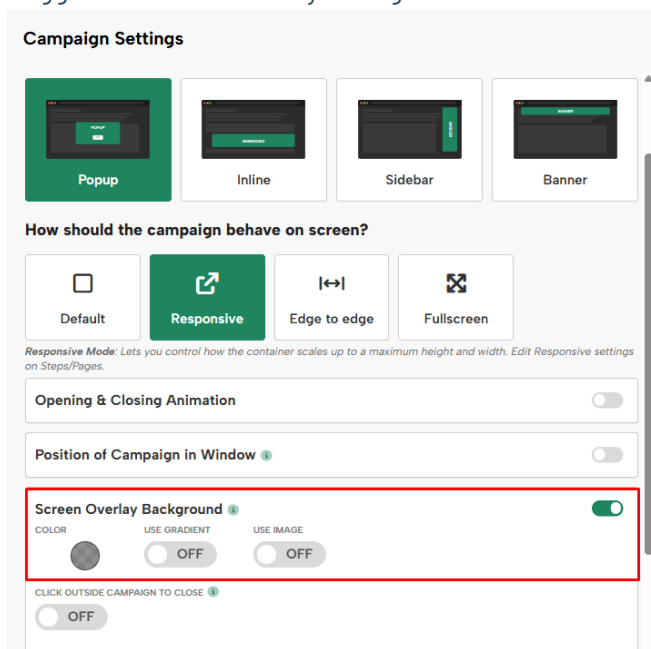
Campaign Settings

Popup

Inline

Sidebar

Banner

How should the campaign behave on screen?

Default

Responsive

Edge to edge

Fullscreen

Responsive Mode: Lets you control how the container scales up to a maximum height and width. Edit Responsive settings on Steps/Pages.

Opening & Closing Animation

Position of Campaign in Window

Screen Overlay Background

COLOR

USE GRADIENT

OFF

USE IMAGE

OFF

CLICK OUTSIDE CAMPAIGN TO CLOSE

OFF